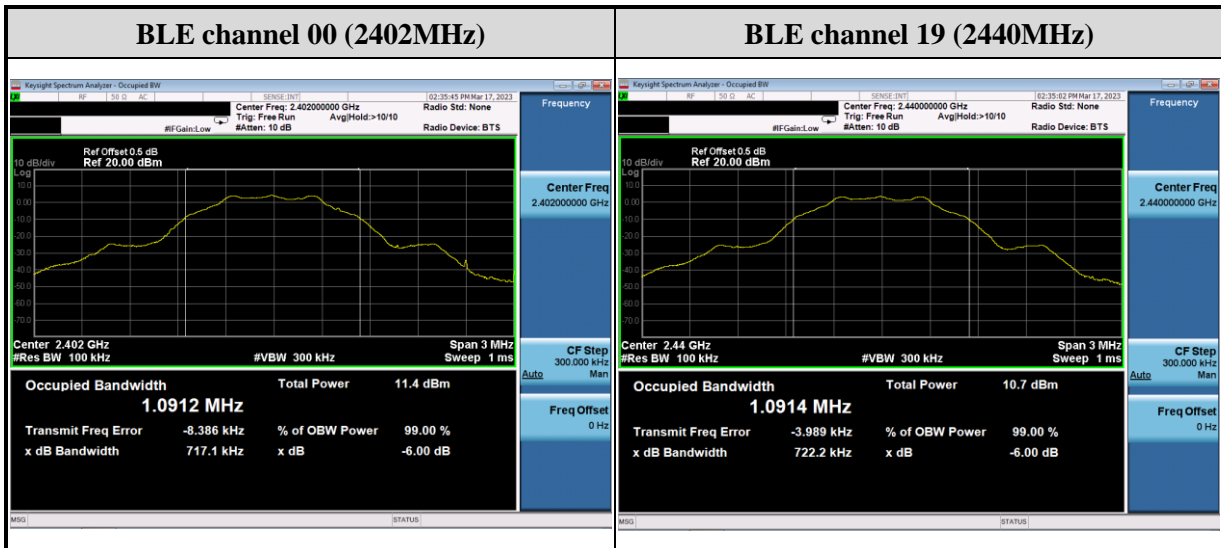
| BLE channel 00 (2402MHz) | BLE channel 19 (2440MHz) |
|---|---|

Keysight Spectrum Analyzer - Occupied BW
RF 50 Ω AC SENSE:INT
Center Freq: 2.402000000 GHz
Trig: Free Run Avg|Hold:>10/10
#IFGain:Low #Atten: 10 dB
02:35:45 PM Mar 17, 2023
Radio Std: None
Radio Device: BTS
Frequency
Ref Offset 0.5 dB
10 dB/div Ref 20.00 dBm
Log
10.0
0.00
-10.0
-20.0
-30.0
-40.0
-50.0
-60.0
-70.0
Center 2.402 GHz
#Res BW 100 kHz
#VBW 300 kHz
Span 3 MHz
Sweep 1 ms
Center Freq
2.402000000 GHz
CF Step
300.000 kHz
Auto Man
Freq Offset
0 Hz
Occupied Bandwidth
1.0912 MHz
Total Power 11.4 dBm
Transmit Freq Error -8.386 kHz
% of OBW Power 99.00 %
x dB Bandwidth 717.1 kHz
x dB -6.00 dB
MSG
STATUS

Keysight Spectrum Analyzer - Occupied BW
RF 50 Ω AC SENSE:INT
Center Freq: 2.440000000 GHz
Trig: Free Run Avg|Hold:>10/10
#IFGain:Low #Atten: 10 dB
02:35:02 PM Mar 17, 2023
Radio Std: None
Radio Device: BTS
Frequency
Ref Offset 0.5 dB
10 dB/div Ref 20.00 dBm
Log
10.0
0.00
-10.0
-20.0
-30.0
-40.0
-50.0
-60.0
-70.0
Center 2.44 GHz
#Res BW 100 kHz
#VBW 300 kHz
Span 3 MHz
Sweep 1 ms
Center Freq
2.440000000 GHz
CF Step
300.000 kHz
Auto Man
Freq Offset
0 Hz
Occupied Bandwidth
1.0914 MHz
Total Power 10.7 dBm
Transmit Freq Error -3.989 kHz
% of OBW Power 99.00 %
x dB Bandwidth 722.2 kHz
x dB -6.00 dB
MSG
STATUS